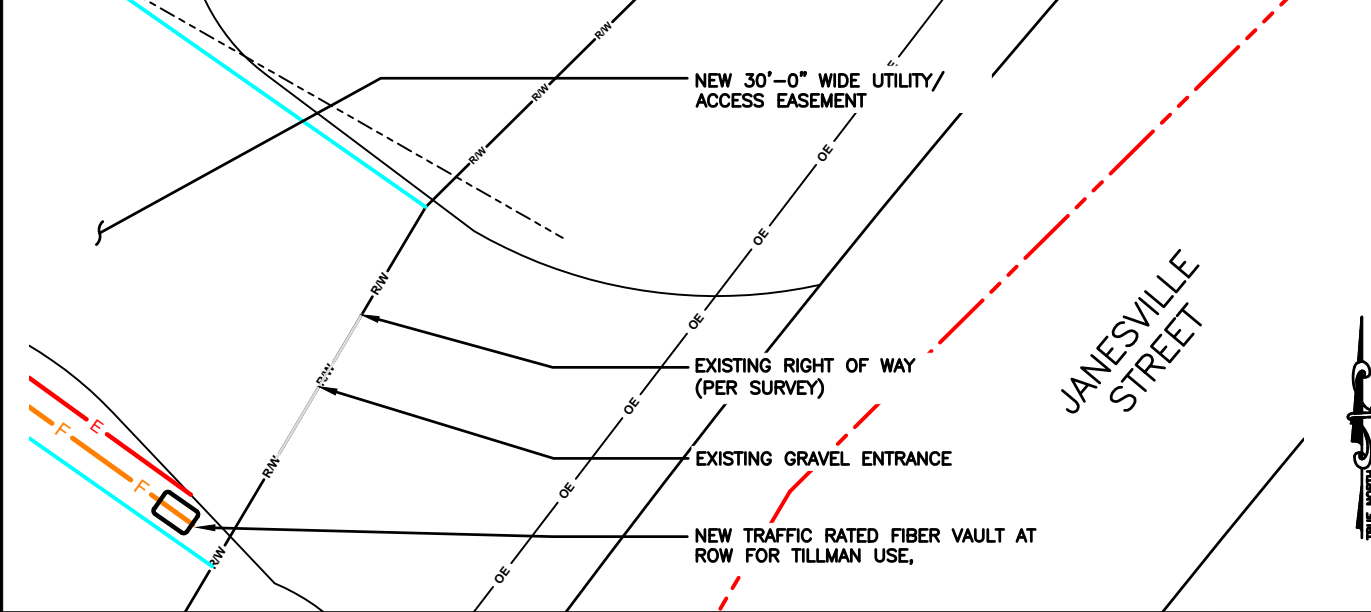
NEW 30'-0" WIDE UTILITY/ ACCESS EASEMENT

R/W

R/W

R/W

R/W

R/W

R/W

R/W

OE

OE

OE

OE

OE

OE

OE

E

F

F

EXISTING RIGHT OF WAY (PER SURVEY)

EXISTING GRAVEL ENTRANCE

NEW TRAFFIC RATED FIBER VAULT AT ROW FOR TILLMAN USE,

JANESVILLE STREET

TRUE NORTH